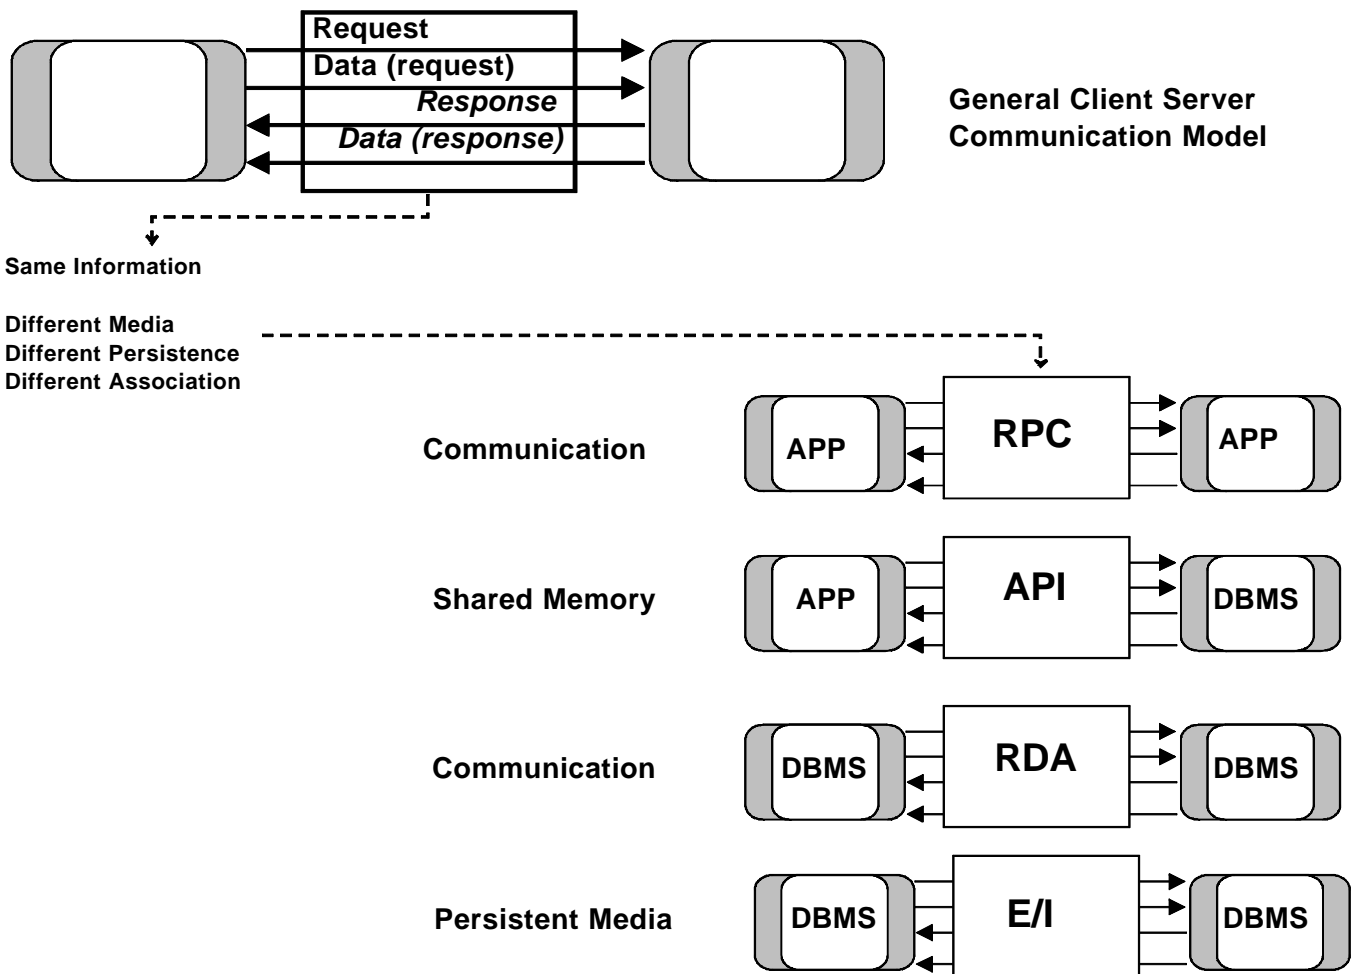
Request
Data (request)
Response
Data (response)

General Client Server Communication Model

Same Information

Different Media
Different Persistence
Different Association

Communication
APP
RPC
APP

Shared Memory
APP
API
DBMS

Communication
DBMS
RDA
DBMS

Persistent Media
DBMS
E/I
DBMS